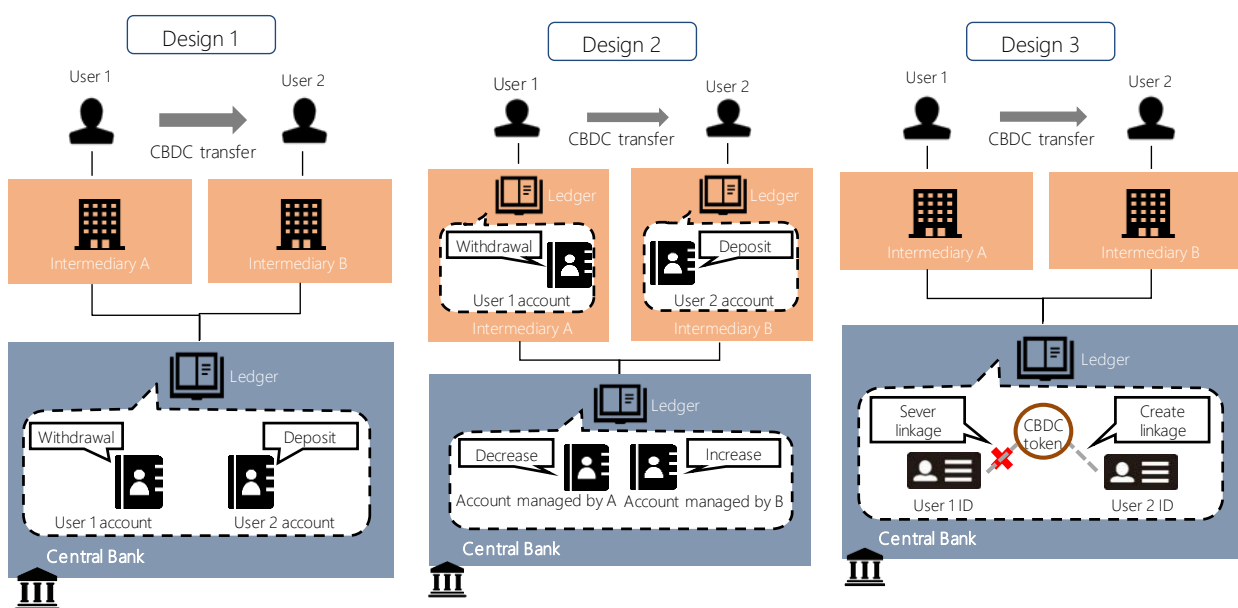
Design 1

User 1

User 2

CBDC transfer

Intermediary A

Intermediary B

Ledger

Withdrawal

Deposit

User 1 account

User 2 account

Central Bank

Design 2

User 1

User 2

CBDC transfer

Ledger

Withdrawal

User 1 account

Intermediary A

Ledger

Deposit

User 2 account

Intermediary B

Ledger

Decrease

Increase

Account managed by A

Account managed by B

Central Bank

Design 3

User 1

User 2

CBDC transfer

Intermediary A

Intermediary B

Ledger

Sever linkage

CBDC token

Create linkage

User 1 ID

User 2 ID

Central Bank